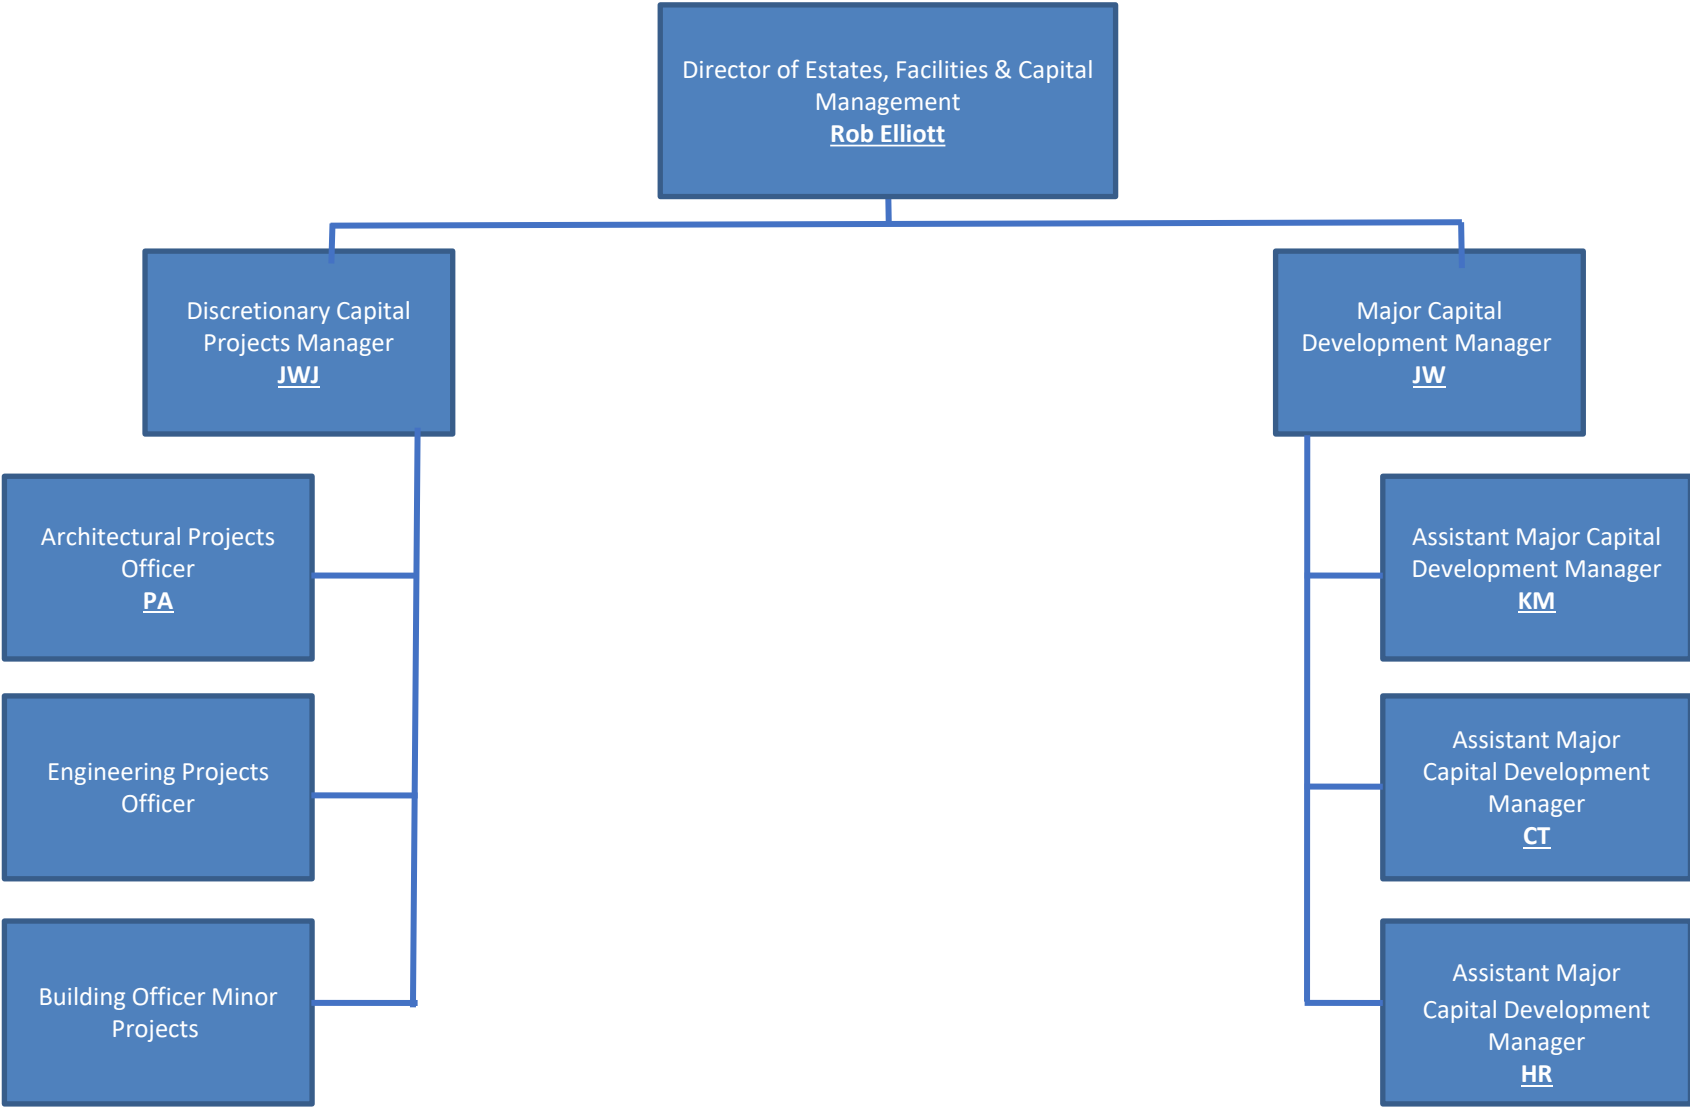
Director of Estates, Facilities & Capital Management
Rob Elliott

Discretionary Capital Projects Manager
JWJ

Major Capital Development Manager
JW

Architectural Projects Officer
PA

Engineering Projects Officer

Building Officer Minor Projects

Assistant Major Capital Development Manager
KM

Assistant Major Capital Development Manager
CT

Assistant Major Capital Development Manager
HR